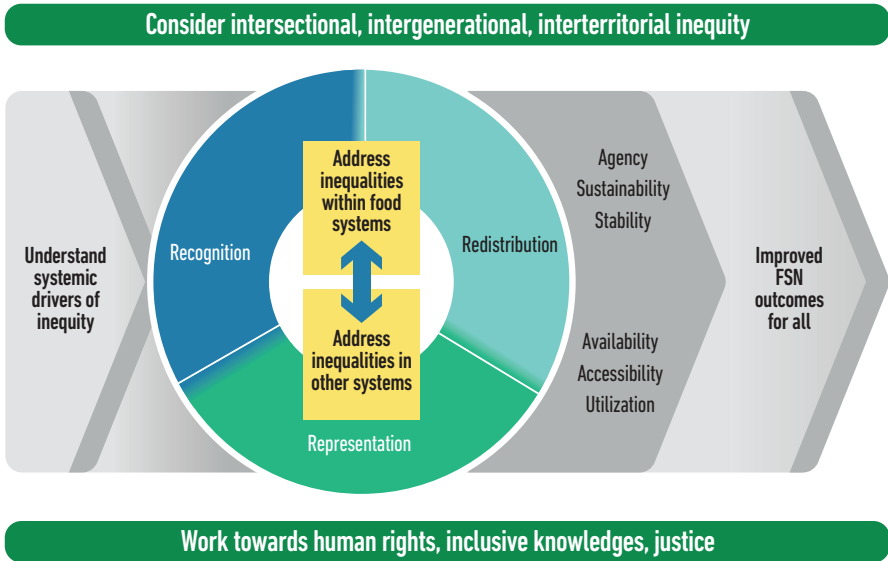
Consider intersectional, intergenerational, interterritorial inequity

Understand systemic drivers of inequity

Recognition

Address inequalities within food systems

Address inequalities in other systems

Redistribution

Representation

Agency
Sustainability
Stability

Availability
Accessibility
Utilization

Improved FSN outcomes for all

Work towards human rights, inclusive knowledges, justice